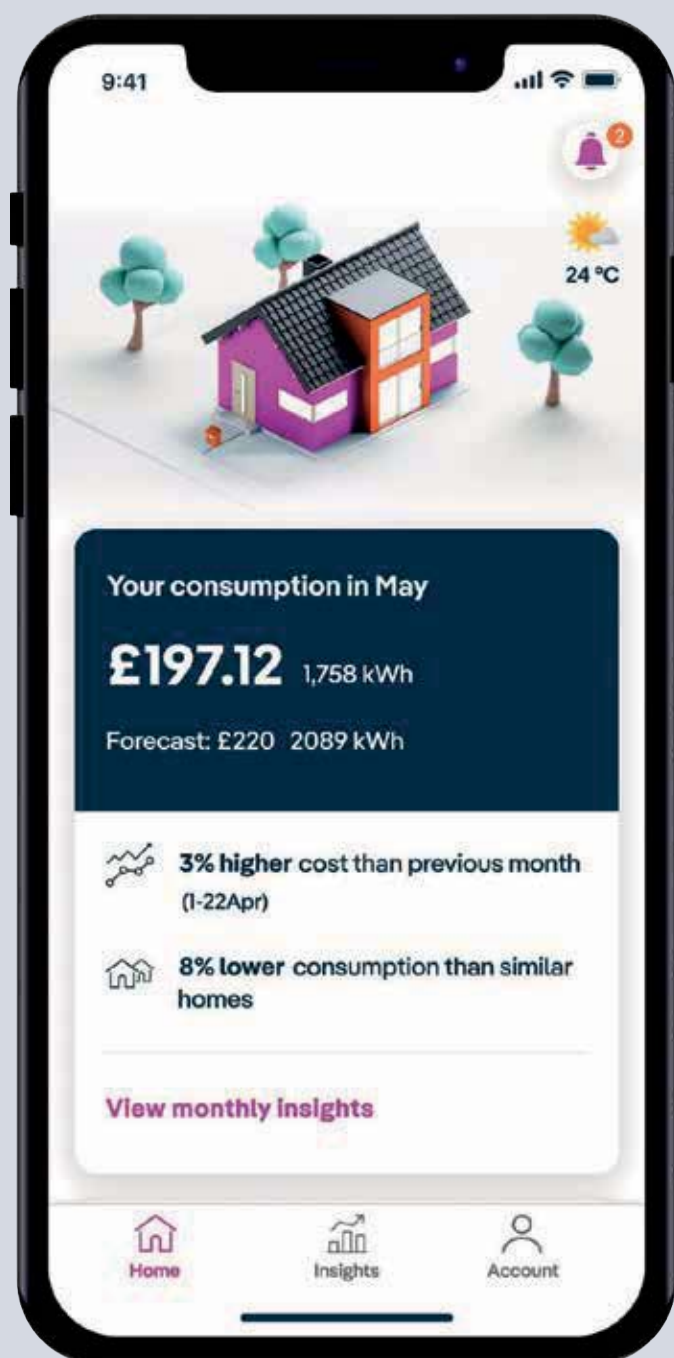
9:41

2

24 °C

Your consumption in May

£197.12 1,758 kWh

Forecast: £220 2089 kWh

3% higher cost than previous month (1-22Apr)

8% lower consumption than similar homes

View monthly insights

Home

Insights

Account